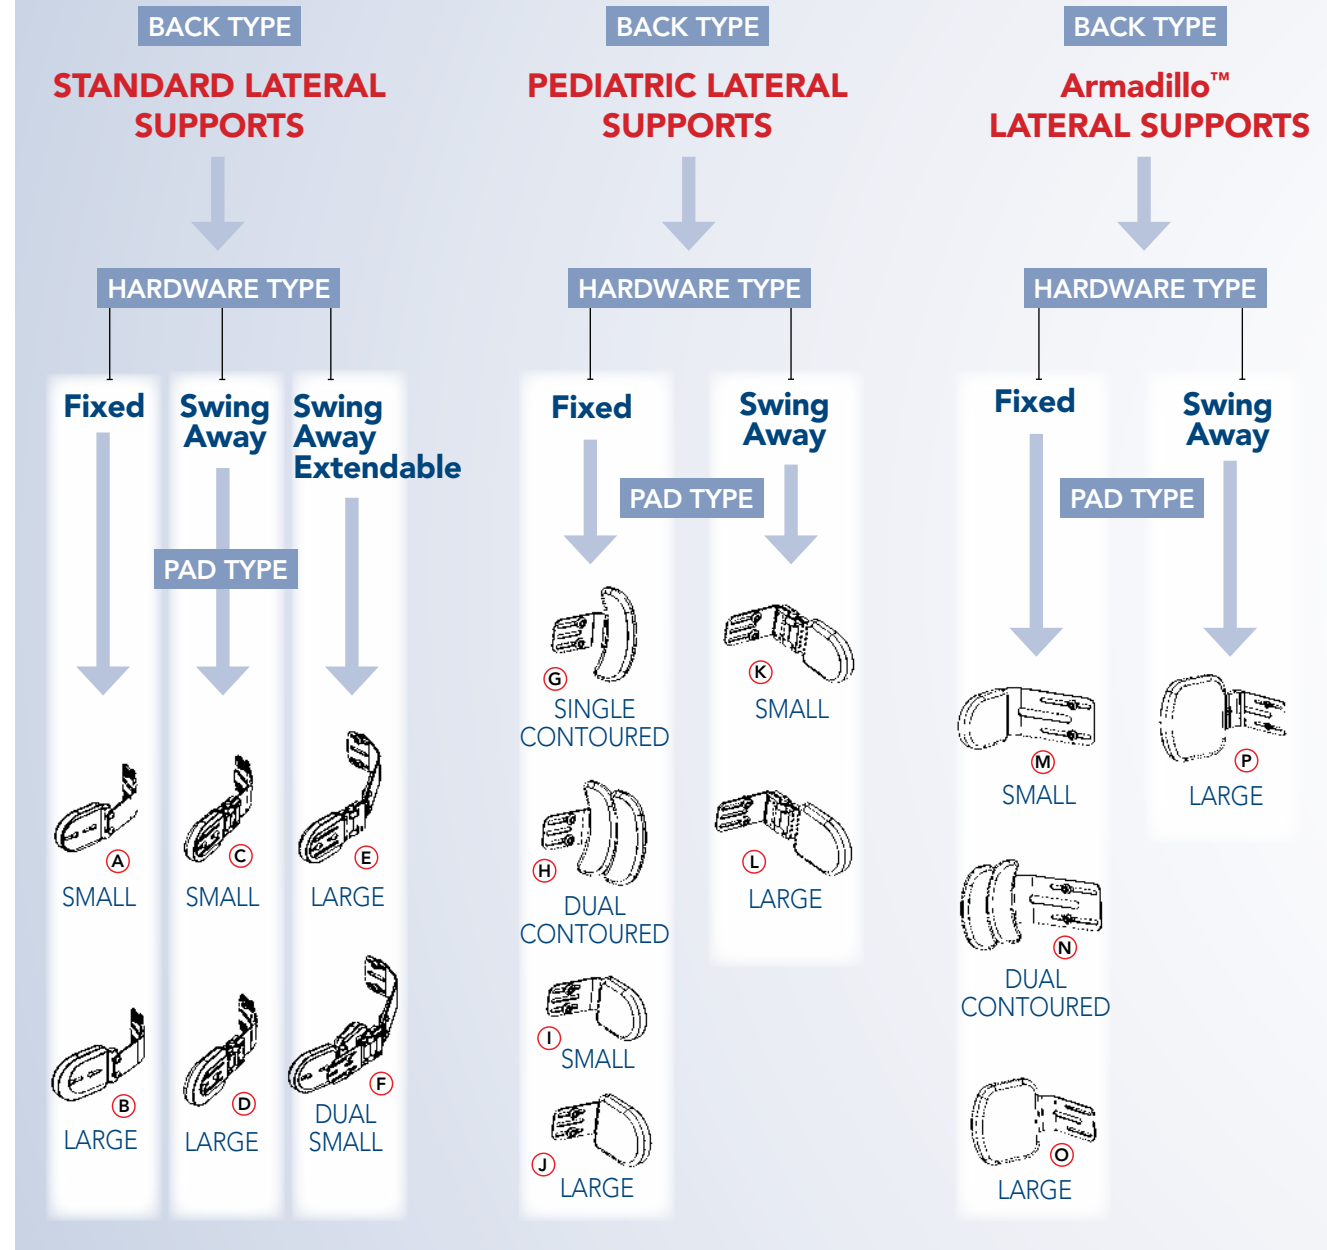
BACK TYPE

STANDARD LATERAL SUPPORTS

HARDWARE TYPE

Fixed

Swing Away

Swing Away Extendable

PAD TYPE

A SMALL

C SMALL

E LARGE

B LARGE

D LARGE

F DUAL SMALL

BACK TYPE

PEDIATRIC LATERAL SUPPORTS

HARDWARE TYPE

Fixed

Swing Away

PAD TYPE

G SINGLE CONTOURED

K SMALL

H DUAL CONTOURED

L LARGE

I SMALL

J LARGE

BACK TYPE

Armadillo™ LATERAL SUPPORTS

HARDWARE TYPE

Fixed

Swing Away

PAD TYPE

M SMALL

P LARGE

N DUAL CONTOURED

O LARGE